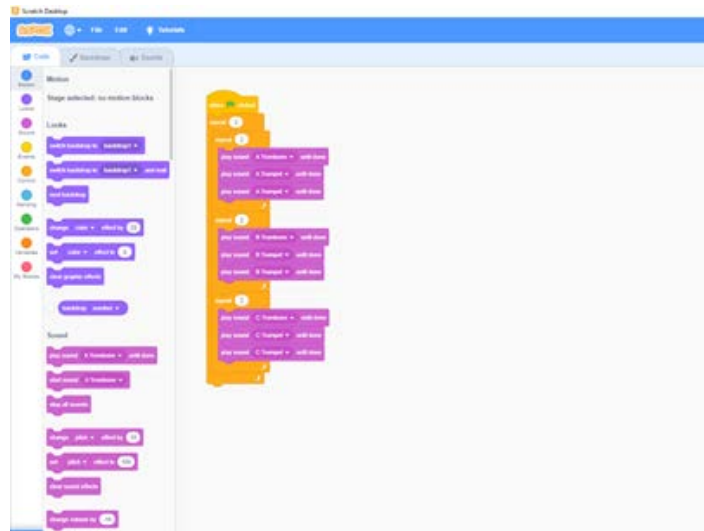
Scratch Desktop

File Edit Tutorials

Code Backdrops Sounds

Motion

Stage selected: no motion blocks

Looks

switch backdrop to backdrop1

switch backdrop to backdrop1 and wait

next backdrop

change color effect by 25

set color effect to 0

clear graphic effects

backdrop number

Sound

play sound A Trombone until done

start sound A Trombone

stop all sounds

change pitch effect by 10

set pitch effect to 100

clear sound effects

change volume by -10

Motion
Looks
Sound
Events
Control
Sensing
Operators
Variables
My Blocks

when clicked
repeat 2
repeat 2
play sound A Trombone until done
play sound A Trumpet until done
play sound A Trumpet until done
repeat 2
play sound B Trombone until done
play sound B Trumpet until done
play sound B Trumpet until done
repeat 2
play sound C Trombone until done
play sound C Trumpet until done
play sound C Trumpet until done